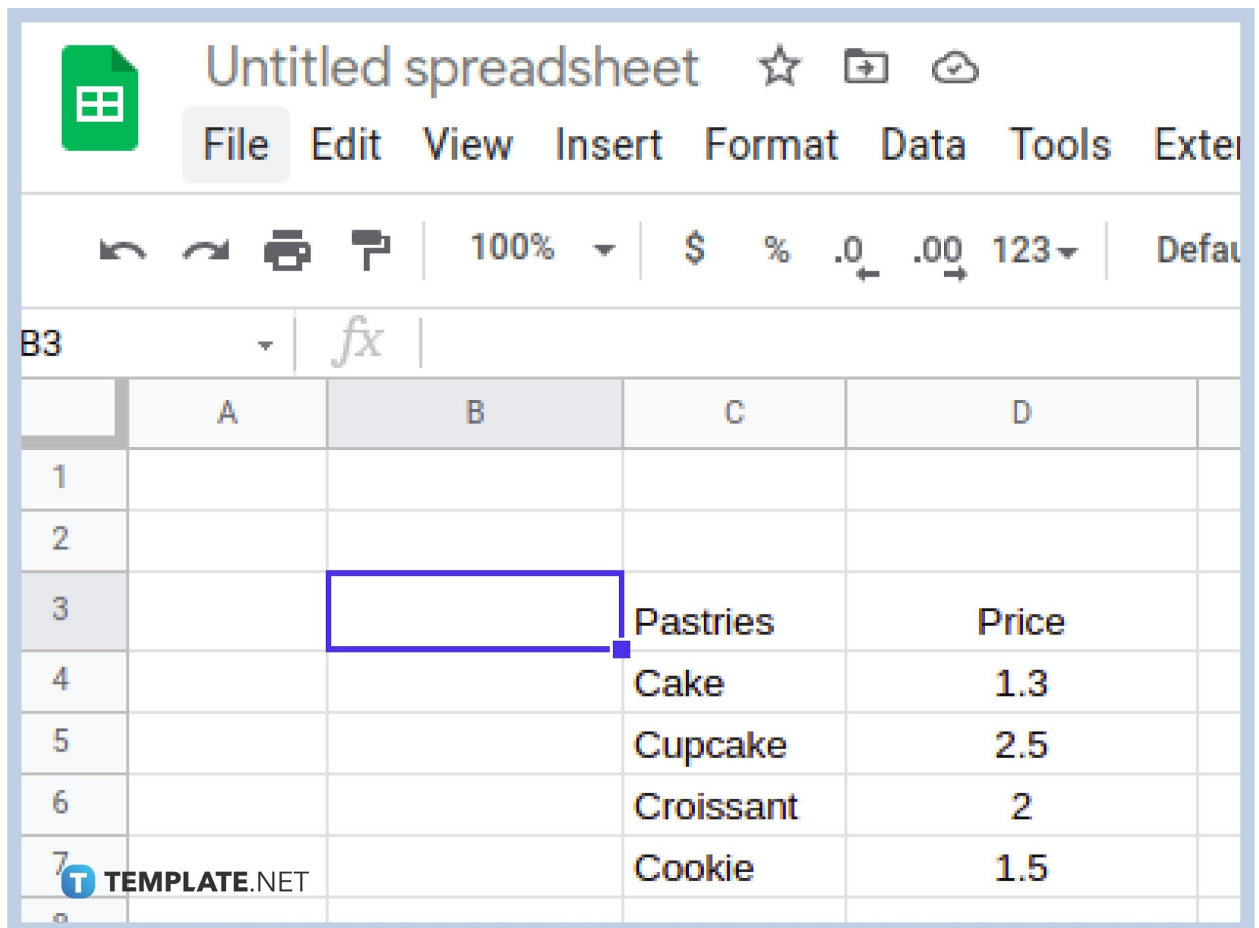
Untitled spreadsheet

File Edit View Insert Format Data Tools Exte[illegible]

100% $ % .0 .00 123 Defa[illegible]

B3 fx

|   | A | B | C | D |
|---|---|---|---|---|
| 1 | | | | |
| 2 | | | | |
| 3 | | | Pastries | Price |
| 4 | | | Cake | 1.3 |
| 5 | | | Cupcake | 2.5 |
| 6 | | | Croissant | 2 |
| 7 | | | Cookie | 1.5 |

TEMPLATE.NET